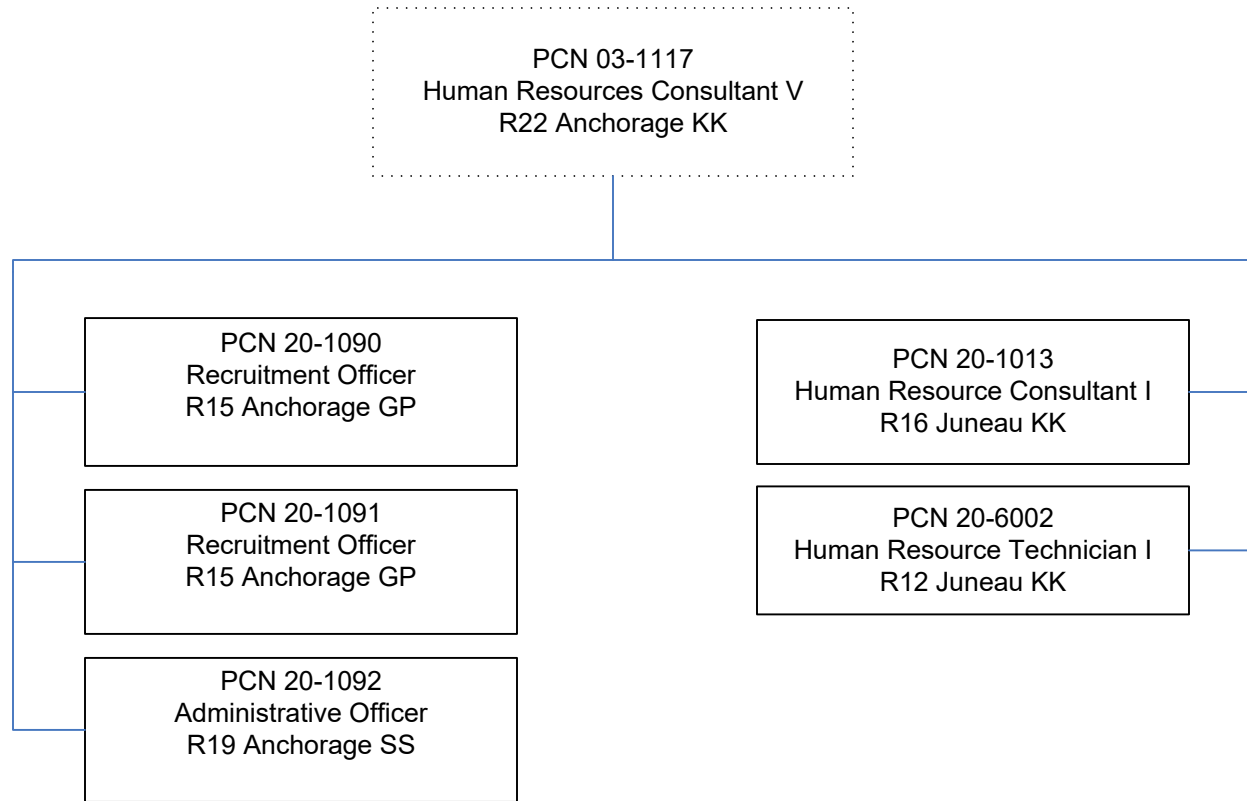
PCN 03-1117
Human Resources Consultant V
R22 Anchorage KK

PCN 20-1090
Recruitment Officer
R15 Anchorage GP

PCN 20-1091
Recruitment Officer
R15 Anchorage GP

PCN 20-1092
Administrative Officer
R19 Anchorage SS

PCN 20-1013
Human Resource Consultant I
R16 Juneau KK

PCN 20-6002
Human Resource Technician I
R12 Juneau KK